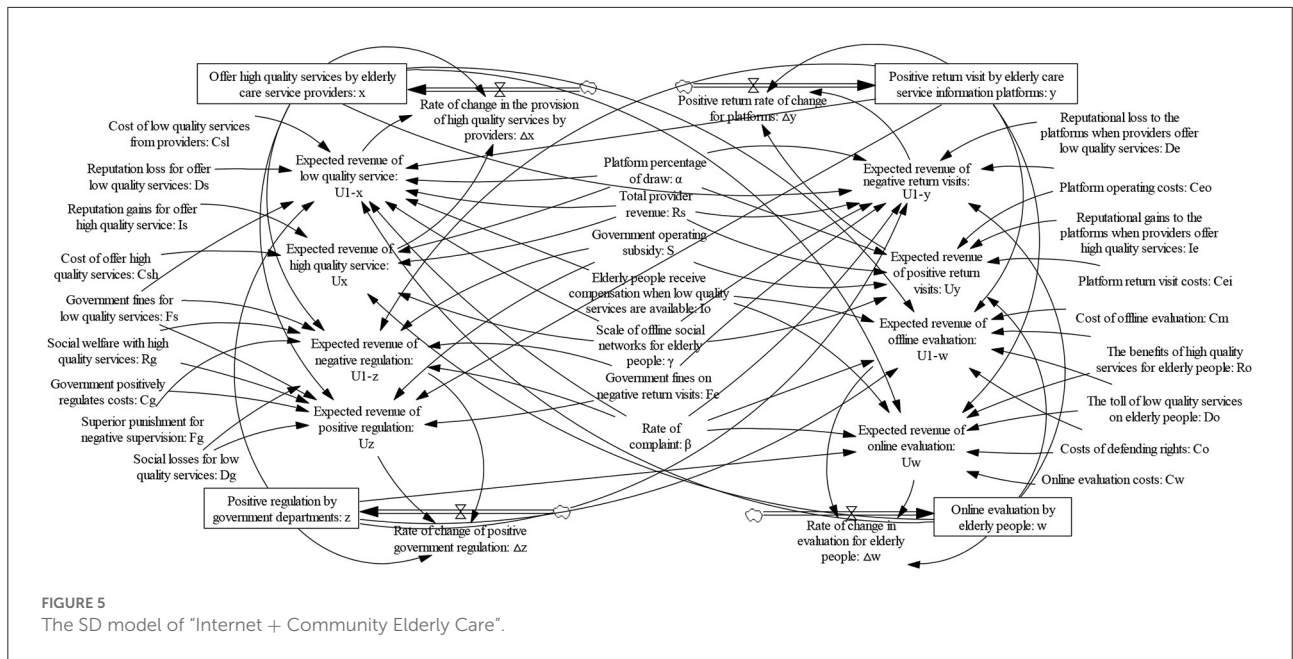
Offer high quality services by elderly care service providers: x

Rate of change in the provision of high quality services by providers: Δx

Positive return visit by elderly care service information platforms: y

Positive return rate of change for platforms: Δy

Cost of low quality services from providers: Csl

Expected revenue of low quality service: U1-x

Reputation loss for offer low quality services: Ds

Reputation gains for offer high quality service: Is

Cost of offer high quality services: Csh

Expected revenue of high quality service: Ux

Government fines for low quality services: Fs

Social welfare with high quality services: Rg

Government positively regulates costs: Cg

Superior punishment for negative supervision: Fg

Social losses for low quality services: Dg

Expected revenue of negative regulation: U1-z

Expected revenue of positive regulation: Uz

Platform percentage of draw: α

Total provider revenue: Rs

Government operating subsidy: S

Elderly people receive compensation when low quality services are available: Io

Scale of offline social networks for elderly people: γ

Government fines on negative return visits: Fe

Rate of complaint: β

Reputational loss to the platforms when providers offer low quality services: De

Expected revenue of negative return visits: U1-y

Platform operating costs: Ceo

Reputational gains to the platforms when providers offer high quality services: Ie

Expected revenue of positive return visits: Uy

Platform return visit costs: Cei

Expected revenue of offline evaluation: U1-w

Cost of offline evaluation: Cm

The benefits of high quality services for elderly people: Ro

The toll of low quality services on elderly people: Do

Expected revenue of online evaluation: Uw

Costs of defending rights: Co

Online evaluation costs: Cw

Positive regulation by government departments: z

Rate of change of positive government regulation: Δz

Rate of change in evaluation for elderly people: Δw

Online evaluation by elderly people: w

FIGURE 5
The SD model of "Internet + Community Elderly Care".